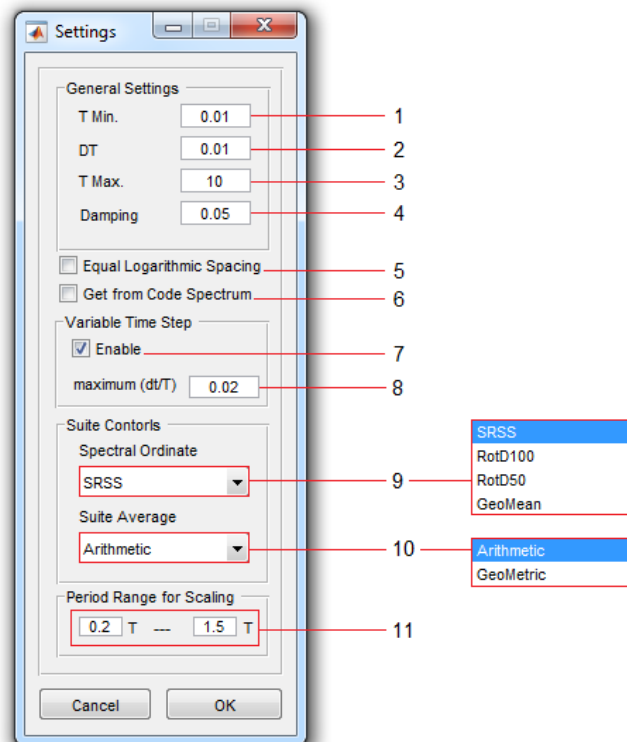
Settings

General Settings

T Min. 0.01 1

DT 0.01 2

T Max. 10 3

Damping 0.05 4

Equal Logarithmic Spacing 5

Get from Code Spectrum 6

Variable Time Step

Enable 7

maximum (dt/T) 0.02 8

Suite Contorls

Spectral Ordinate

SRSS 9

SRSS
RotD100
RotD50
GeoMean

Suite Average

Arithmetic 10

Arithmetic
GeoMetric

Period Range for Scaling

0.2 T --- 1.5 T 11

Cancel OK